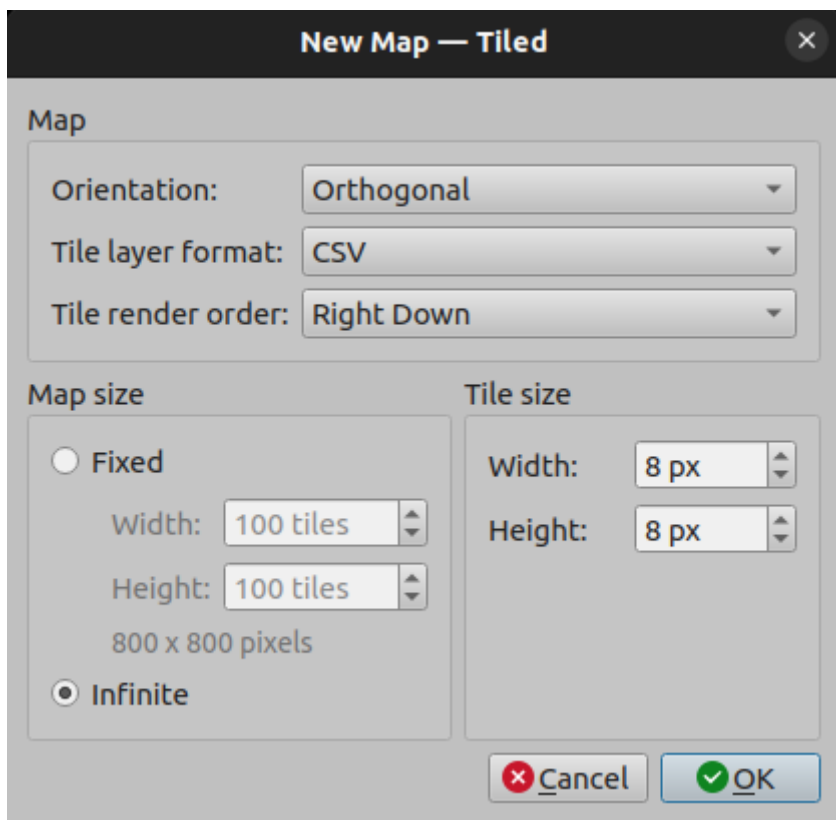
New Map — Tiled

Map

Orientation: Orthogonal

Tile layer format: CSV

Tile render order: Right Down

Map size

Fixed

Width: 100 tiles

Height: 100 tiles

800 x 800 pixels

Infinite

Tile size

Width: 8 px

Height: 8 px

Cancel

OK